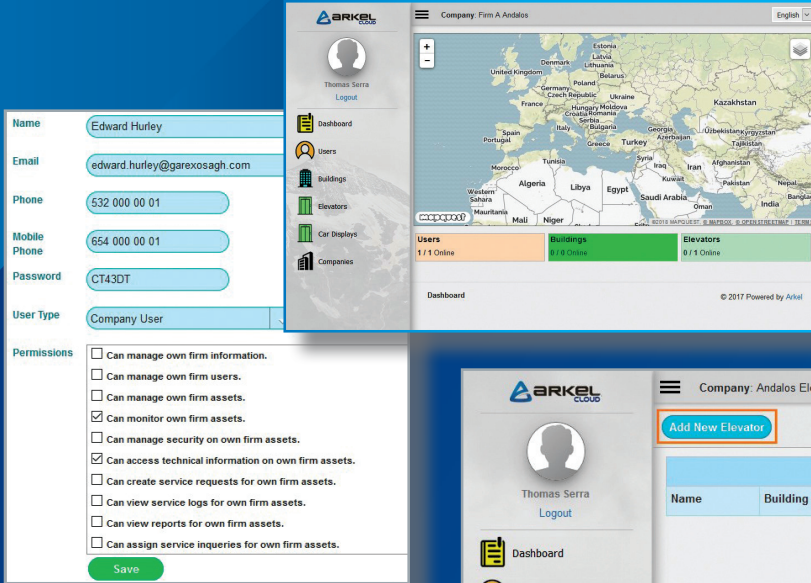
Name
Edward Hurley

Email
edward.hurley@garexosagh.com

Phone
532 000 00 01

Mobile Phone
654 000 00 01

Password
CT43DT

User Type
Company User

Permissions
Can manage own firm information.
Can manage own firm users.
Can manage own firm assets.
Can monitor own firm assets.
Can manage security on own firm assets.
Can access technical information on own firm assets.
Can create service requests for own firm assets.
Can view service logs for own firm assets.
Can view reports for own firm assets.
Can assign service inqueries for own firm assets.

Save

ARKEL CLOUD

Thomas Serra
Logout

Dashboard
Users
Buildings
Elevators
Car Displays
Companies

Company: Firm A Andalos

English

Estonia
Latvia
Lithuania
Denmark
United Kingdom
Belarus
Poland
Ukraine
Czech Republic
France
Austria
Hungary
Moldova
Romania
Kazakhstan
Italy
Serbia
Bulgaria
Spain
Portugal
Georgia
Uzbekistan
Kyrgyzstan
Greece
Turkey
Azerbaijan
Tajikistan
Turkmenistan
Tunisia
Syria
Morocco
Afghanistan
Iraq
Iran
Algeria
Libya
Egypt
Kuwait
Pakistan
Nepal
Western Sahara
Saudi Arabia
Mauritania
India
Oman
Mali
Niger
mapquest
©2018 MAPQUEST, © MAPBOX, © OPENSTREETMAP TERMS

Users
1 / 1 Online

Buildings
0 / 0 Online

Elevators
0 / 1 Online

Dashboard

© 2017 Powered by Arkel

ARKEL CLOUD

Company: Andalos El

Add New Elevator

Thomas Serra
Logout

Name
Building

Dashboard